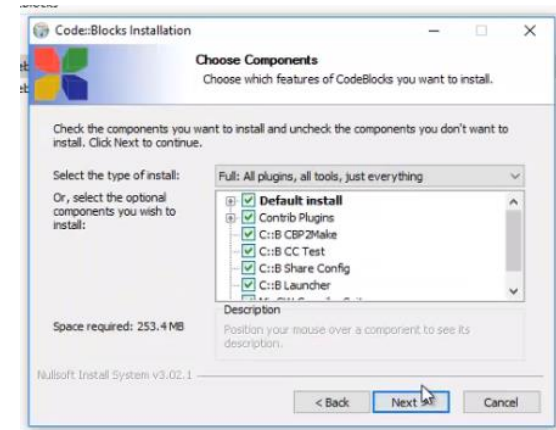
Code::Blocks Installation

Choose Components

Choose which features of CodeBlocks you want to install.

Check the components you want to install and uncheck the components you don't want to install. Click Next to continue.

Select the type of install: Full: All plugins, all tools, just everything

Or, select the optional components you wish to install:

Default install
Contrib Plugins
C::B CBP2Make
C::B CC Test
C::B Share Config
C::B Launcher
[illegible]

Space required: 253.4 MB

Description
Position your mouse over a component to see its description.

Nullsoft Install System v3.02.1

< Back
Next >
Cancel